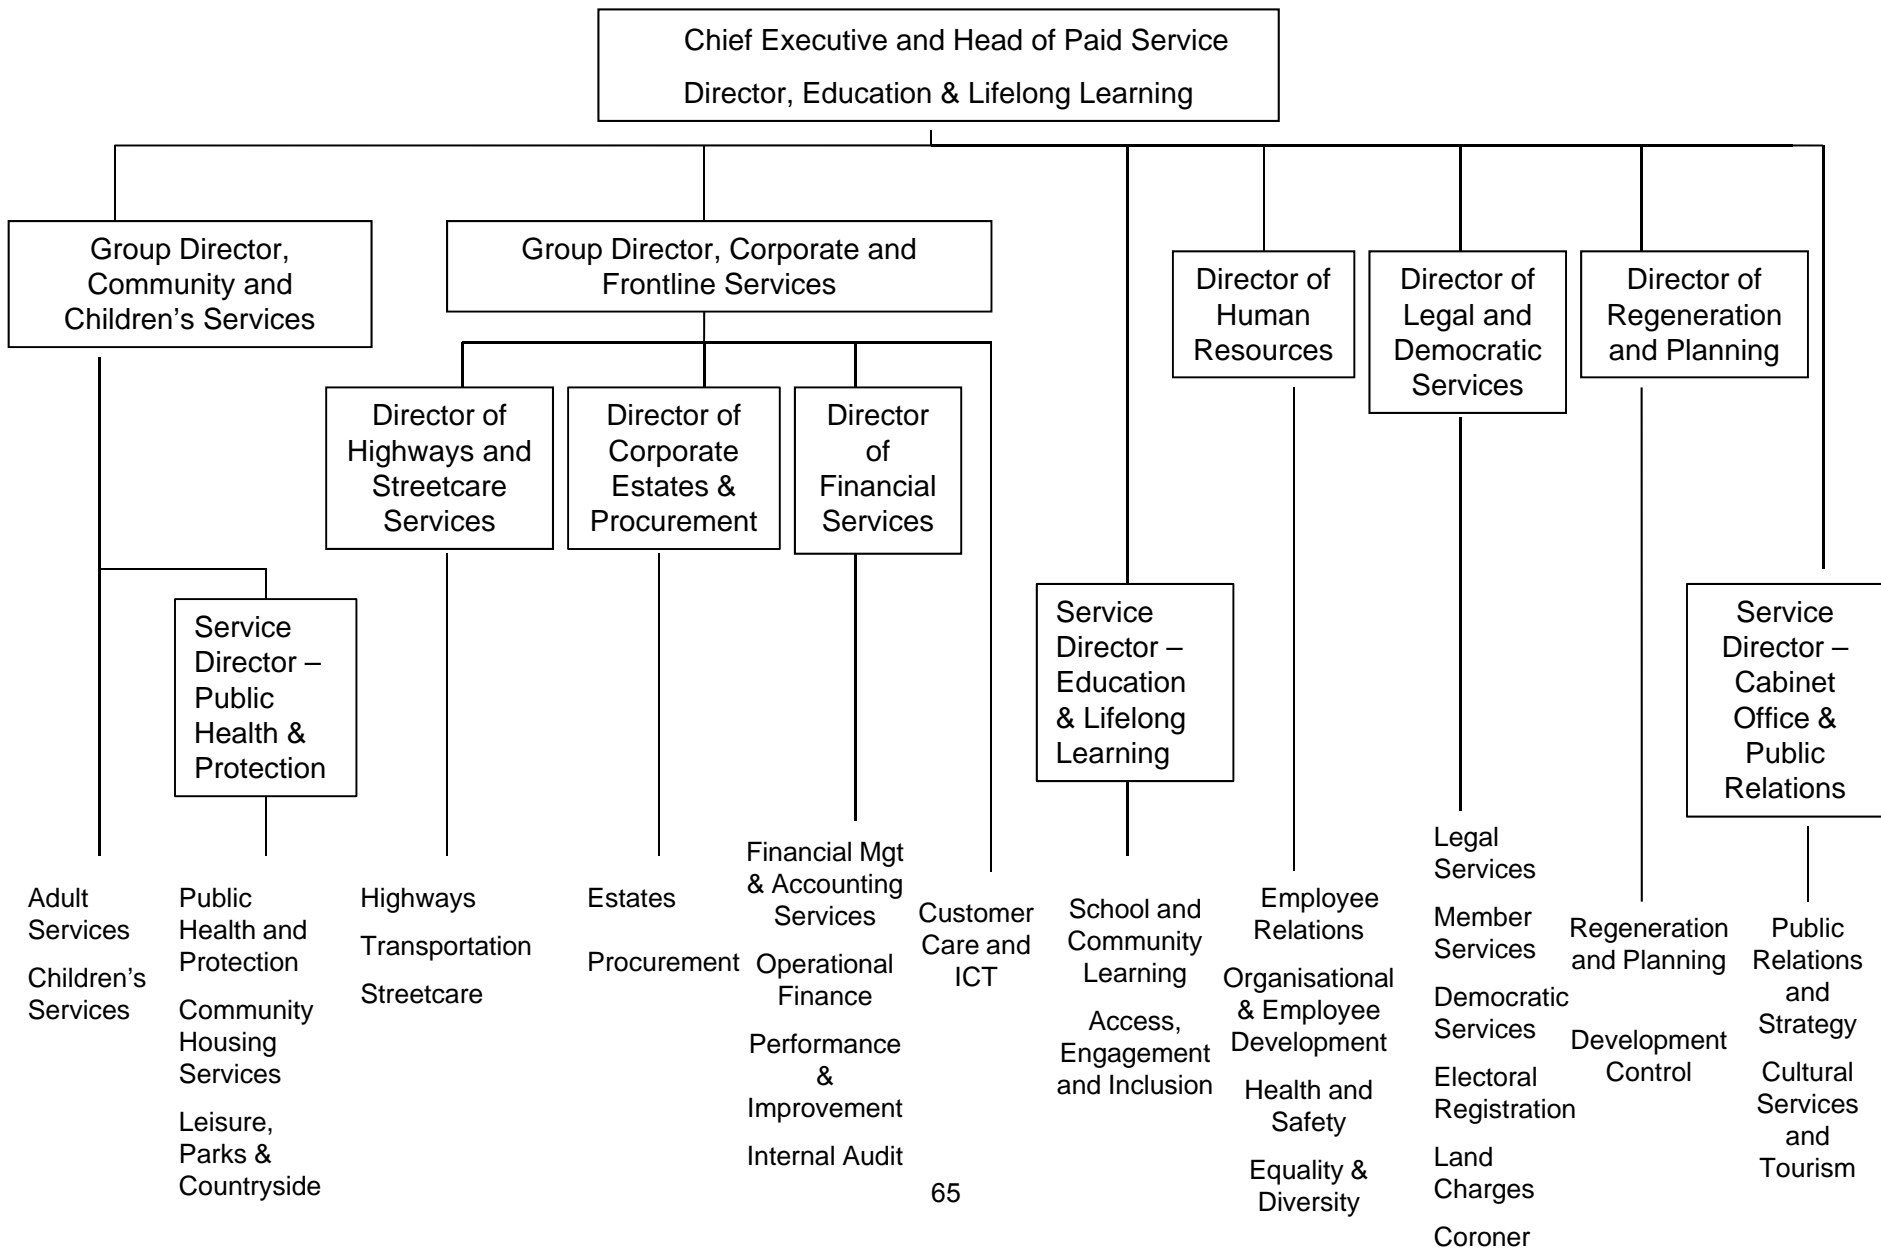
Chief Executive and Head of Paid Service
Director, Education & Lifelong Learning

Group Director, Community and Children's Services

Service Director – Public Health & Protection

Adult Services
Children's Services

Public Health and Protection
Community Housing Services
Leisure, Parks & Countryside

Group Director, Corporate and Frontline Services

Director of Highways and Streetcare Services

Highways
Transportation
Streetcare

Director of Corporate Estates & Procurement

Estates
Procurement

Director of Financial Services

Financial Mgt & Accounting Services
Operational Finance
Performance & Improvement
Internal Audit

Customer Care and ICT

Service Director – Education & Lifelong Learning

School and Community Learning
Access, Engagement and Inclusion

Director of Human Resources

Employee Relations
Organisational & Employee Development
Health and Safety
Equality & Diversity

Director of Legal and Democratic Services

Legal Services
Member Services
Democratic Services
Electoral Registration
Land Charges
Coroner

Director of Regeneration and Planning

Regeneration and Planning
Development Control

Service Director – Cabinet Office & Public Relations

Public Relations and Strategy
Cultural Services and Tourism

65